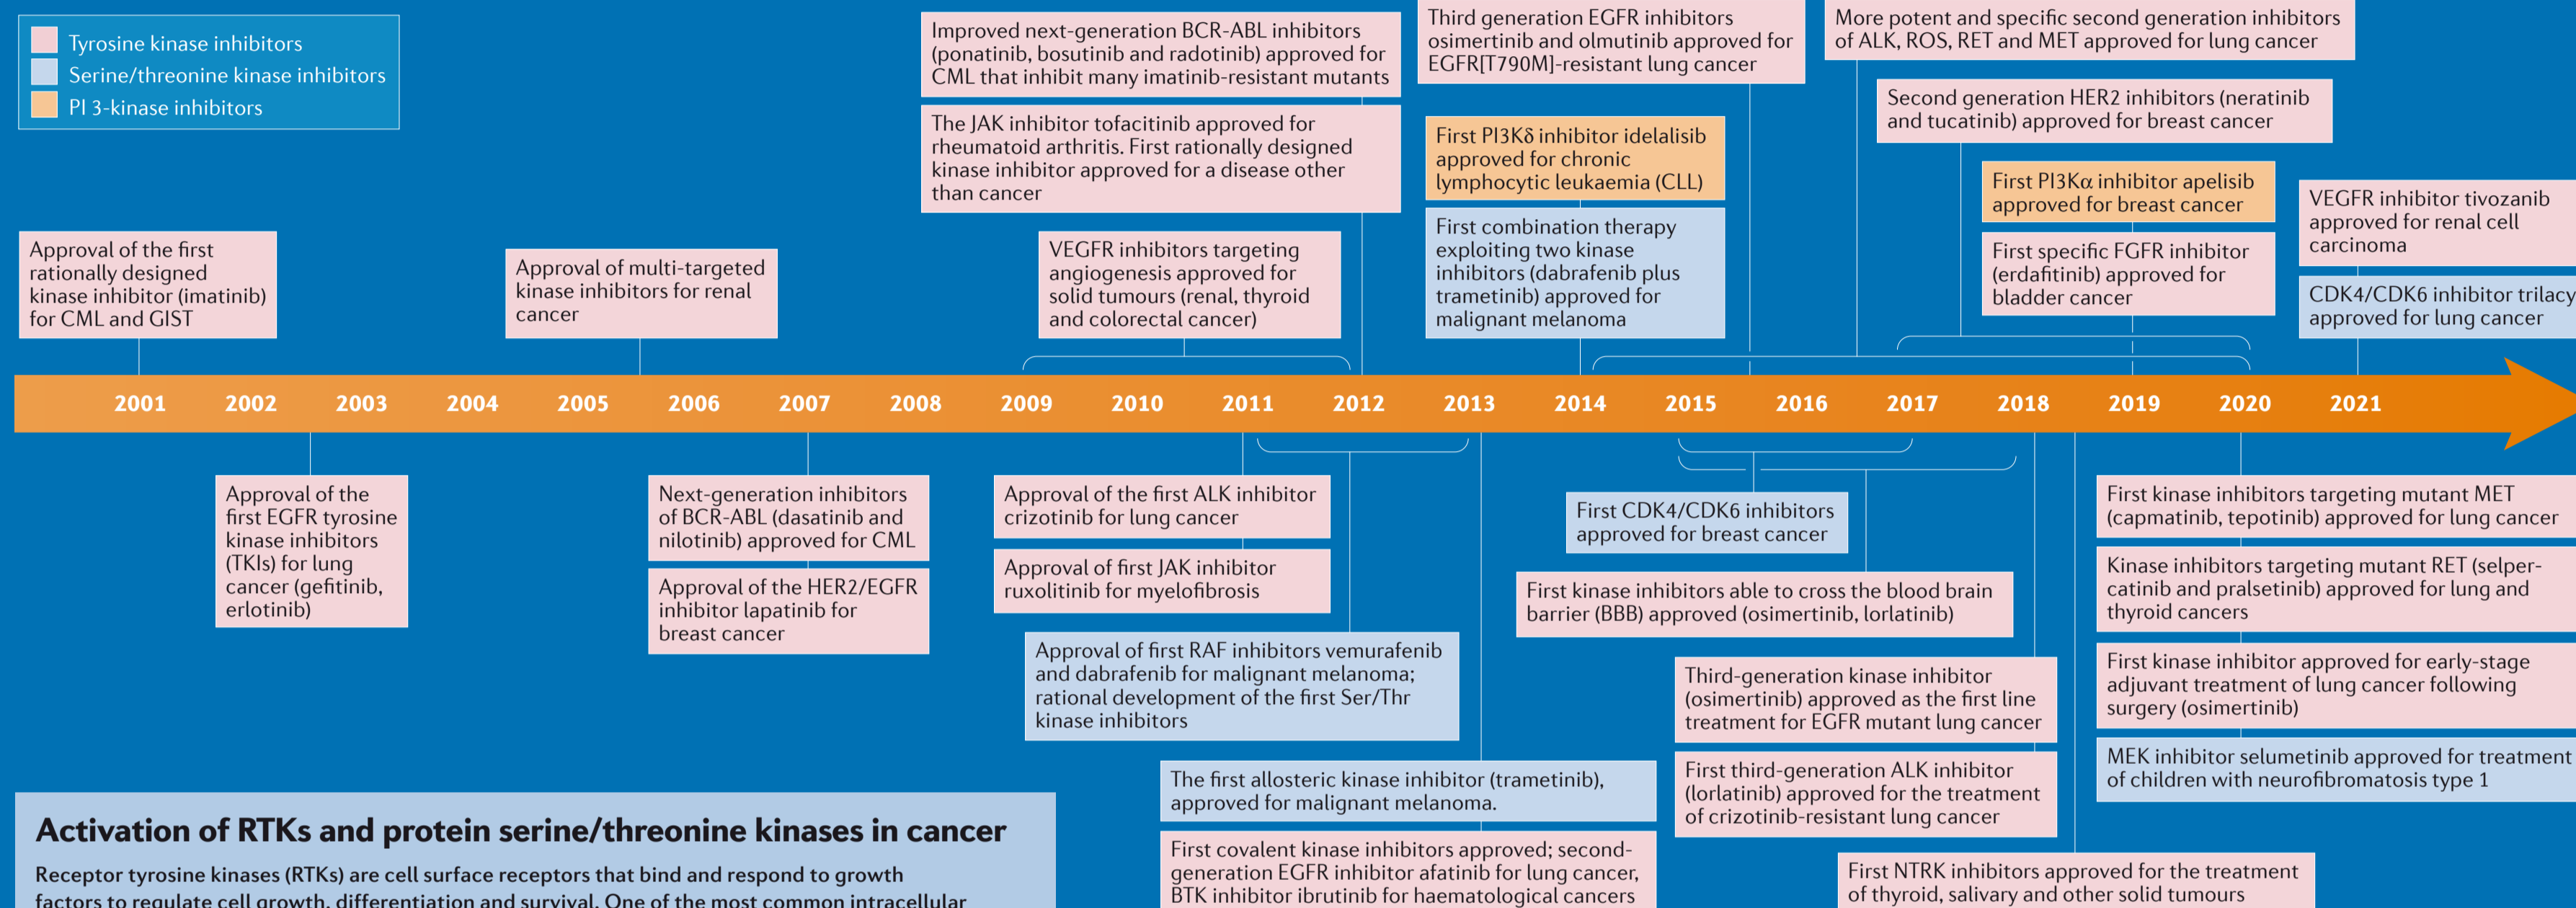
Tyrosine kinase inhibitors
Serine/threonine kinase inhibitors
PI 3-kinase inhibitors

Approval of the first rationally designed kinase inhibitor (imatinib) for CML and GIST

Approval of multi-targeted kinase inhibitors for renal cancer

Improved next-generation BCR-ABL inhibitors (ponatinib, bosutinib and radotinib) approved for CML that inhibit many imatinib-resistant mutants

The JAK inhibitor tofacitinib approved for rheumatoid arthritis. First rationally designed kinase inhibitor approved for a disease other than cancer

VEGFR inhibitors targeting angiogenesis approved for solid tumours (renal, thyroid and colorectal cancer)

Third generation EGFR inhibitors osimertinib and olmutinib approved for EGFR[T790M]-resistant lung cancer

First PI3Kδ inhibitor idelalisib approved for chronic lymphocytic leukaemia (CLL)

First combination therapy exploiting two kinase inhibitors (dabrafenib plus trametinib) approved for malignant melanoma

More potent and specific second generation inhibitors of ALK, ROS, RET and MET approved for lung cancer

Second generation HER2 inhibitors (neratinib and tucatinib) approved for breast cancer

First PI3Kα inhibitor apelisib approved for breast cancer

First specific FGFR inhibitor (erdafitinib) approved for bladder cancer

VEGFR inhibitor tivozanib approved for renal cell carcinoma

CDK4/CDK6 inhibitor trilacy approved for lung cancer

2001 2002 2003 2004 2005 2006 2007 2008 2009 2010 2011 2012 2013 2014 2015 2016 2017 2018 2019 2020 2021

Approval of the first EGFR tyrosine kinase inhibitors (TKIs) for lung cancer (gefitinib, erlotinib)

Next-generation inhibitors of BCR-ABL (dasatinib and nilotinib) approved for CML

Approval of the HER2/EGFR inhibitor lapatinib for breast cancer

Approval of the first ALK inhibitor crizotinib for lung cancer

Approval of first JAK inhibitor ruxolitinib for myelofibrosis

Approval of first RAF inhibitors vemurafenib and dabrafenib for malignant melanoma; rational development of the first Ser/Thr kinase inhibitors

The first allosteric kinase inhibitor (trametinib), approved for malignant melanoma.

First covalent kinase inhibitors approved; second-generation EGFR inhibitor afatinib for lung cancer, BTK inhibitor ibrutinib for haematological cancers

First CDK4/CDK6 inhibitors approved for breast cancer

First kinase inhibitors able to cross the blood brain barrier (BBB) approved (osimertinib, lorlatinib)

Third-generation kinase inhibitor (osimertinib) approved as the first line treatment for EGFR mutant lung cancer

First third-generation ALK inhibitor (lorlatinib) approved for the treatment of crizotinib-resistant lung cancer

First NTRK inhibitors approved for the treatment of thyroid, salivary and other solid tumours

First kinase inhibitors targeting mutant MET (capmatinib, tepotinib) approved for lung cancer

Kinase inhibitors targeting mutant RET (selpercatinib and pralsetinib) approved for lung and thyroid cancers

First kinase inhibitor approved for early-stage adjuvant treatment of lung cancer following surgery (osimertinib)

MEK inhibitor selumetinib approved for treatment of children with neurofibromatosis type 1

Activation of RTKs and protein serine/threonine kinases in cancer

Receptor tyrosine kinases (RTKs) are cell surface receptors that bind and respond to growth factors to regulate cell growth, differentiation and survival. One of the most common intracellular